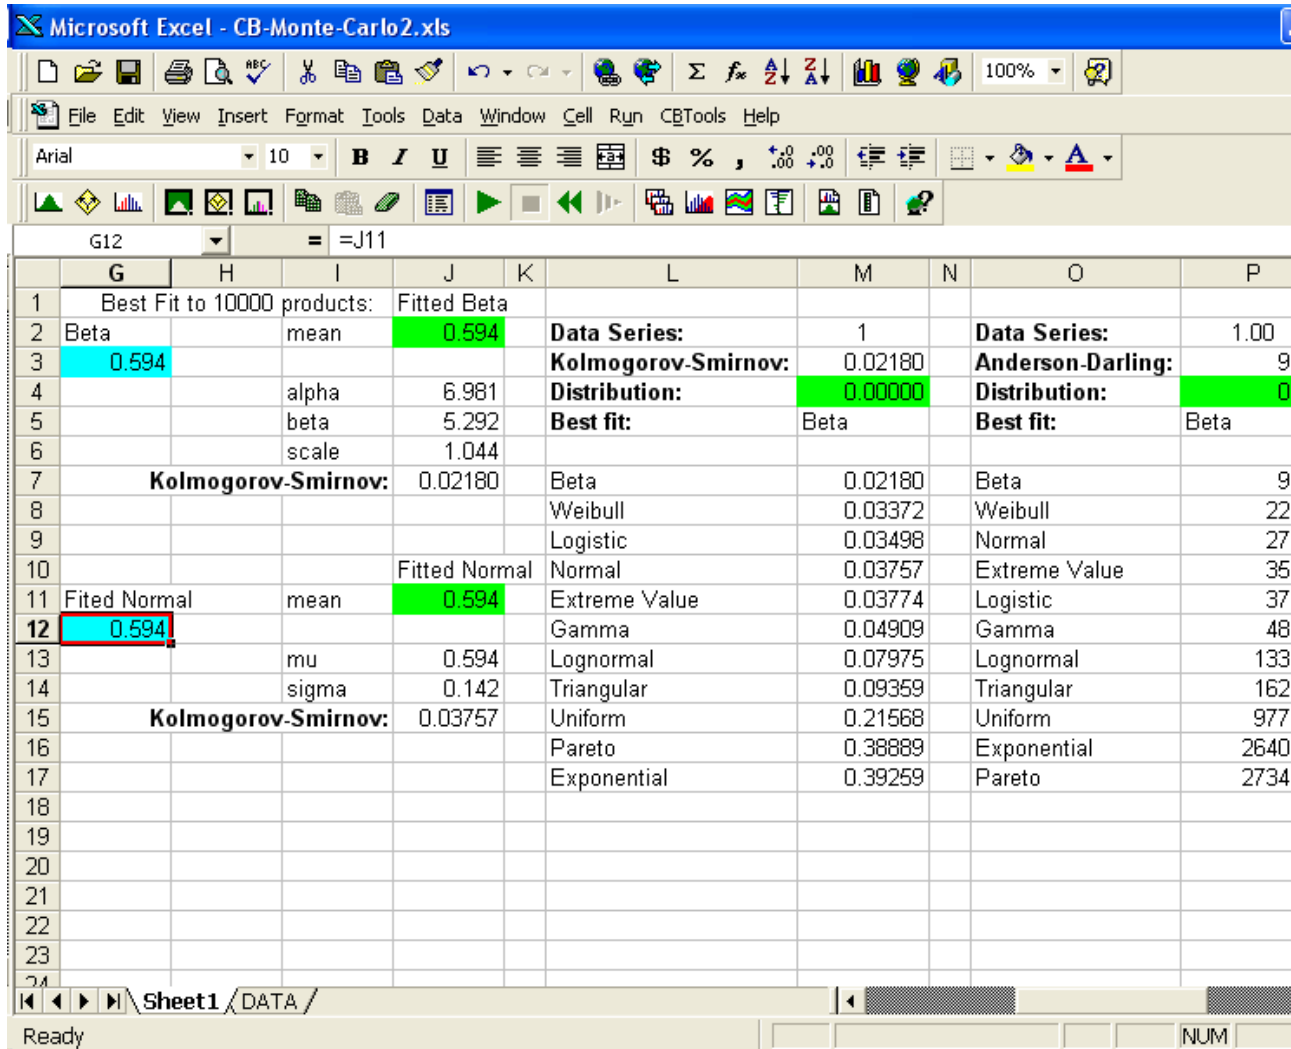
Microsoft Excel - CB-Monte-Carlo2.xls

100%

File Edit View Insert Format Tools Data Window Cell Run CBTools Help

Arial 10 B I U $ % ,

G12 = =J11

| | G | H | I | J | K | L | M | N | O | P |
|---|---|---|---|---|---|---|---|---|---|---|
| 1 | Best Fit to 10000 products: | | | Fitted Beta | | | | | | |
| 2 | Beta | | mean | 0.594 | | Data Series: | 1 | | Data Series: | 1.00 |
| 3 | 0.594 | | | | | Kolmogorov-Smirnov: | 0.02180 | | Anderson-Darling: | 9 |
| 4 | | | alpha | 6.981 | | Distribution: | 0.00000 | | Distribution: | 0 |
| 5 | | | beta | 5.292 | | Best fit: | Beta | | Best fit: | Beta |
| 6 | | | scale | 1.044 | | | | | | |
| 7 | | Kolmogorov-Smirnov: | | 0.02180 | | Beta | 0.02180 | | Beta | 9 |
| 8 | | | | | | Weibull | 0.03372 | | Weibull | 22 |
| 9 | | | | | | Logistic | 0.03498 | | Normal | 27 |
| 10 | | | | Fitted Normal | | Normal | 0.03757 | | Extreme Value | 35 |
| 11 | Fited Normal | | mean | 0.594 | | Extreme Value | 0.03774 | | Logistic | 37 |
| 12 | 0.594 | | | | | Gamma | 0.04909 | | Gamma | 48 |
| 13 | | | mu | 0.594 | | Lognormal | 0.07975 | | Lognormal | 133 |
| 14 | | | sigma | 0.142 | | Triangular | 0.09359 | | Triangular | 162 |
| 15 | | Kolmogorov-Smirnov: | | 0.03757 | | Uniform | 0.21568 | | Uniform | 977 |
| 16 | | | | | | Pareto | 0.38889 | | Exponential | 2640 |
| 17 | | | | | | Exponential | 0.39259 | | Pareto | 2734 |
| 18 | | | | | | | | | | |
| 19 | | | | | | | | | | |
| 20 | | | | | | | | | | |
| 21 | | | | | | | | | | |
| 22 | | | | | | | | | | |
| 23 | | | | | | | | | | |

Sheet1 DATA

Ready NUM